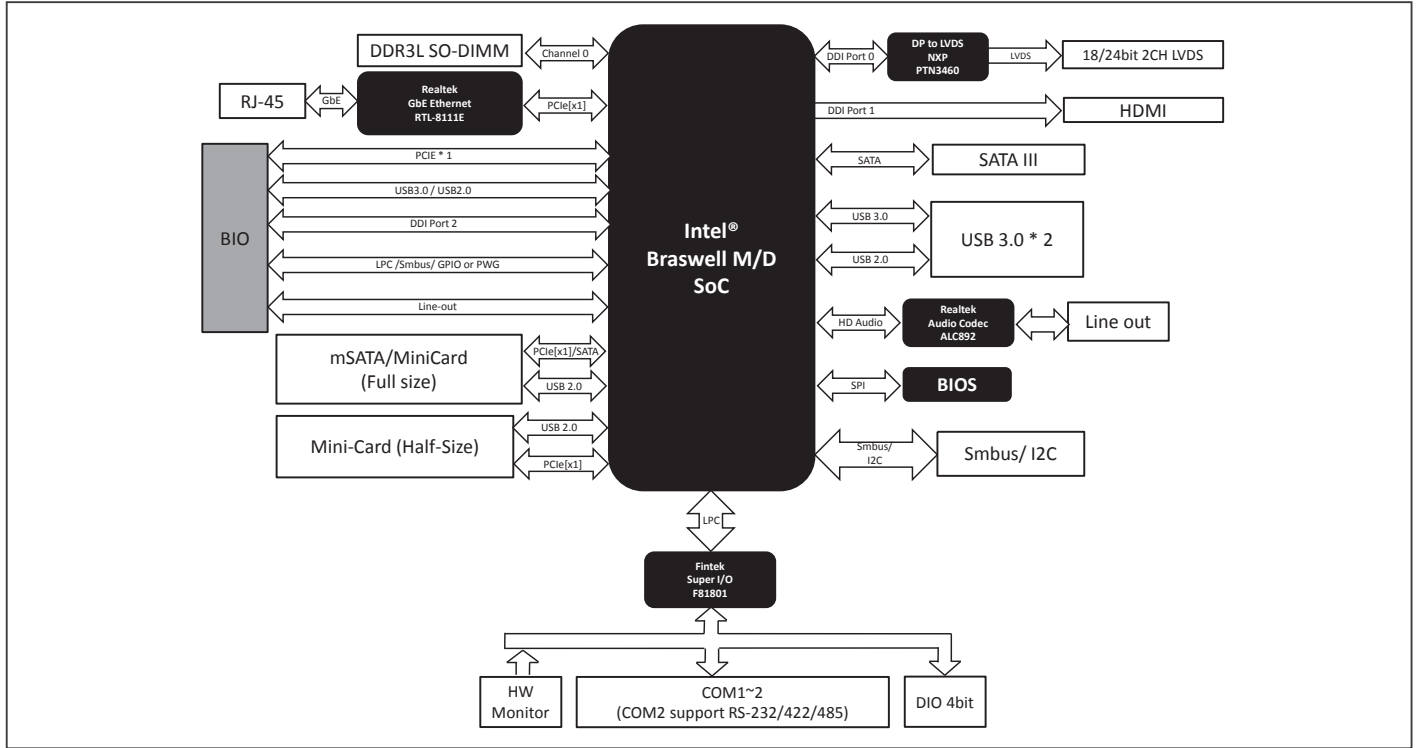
DDR3L SO-DIMM
Channel 0
Realtek
GbE Ethernet
RTL-8111E
RJ-45
GbE
PCIe[x1]
DDI Port 0
DP to LVDS
NXP
PTN3460
LVDS
18/24bit 2CH LVDS
DDI Port 1
HDMI
BIO
PCIE * 1
USB3.0 / USB2.0
DDI Port 2
LPC /Smbus/ GPIO or PWG
Line-out
SATA
SATA III
USB 3.0
USB 2.0
USB 3.0 * 2
Intel®
Braswell M/D
SoC
HD Audio
Realtek
Audio Codec
ALC892
Line out
mSATA/MiniCard
(Full size)
PCIe[x1]/SATA
USB 2.0
SPI
BIOS
Mini-Card (Half-Size)
USB 2.0
PCIe[x1]
Smbus/
I2C
Smbus/ I2C
LPC
Fintek
Super I/O
F81801
HW
Monitor
COM1~2
(COM2 support RS-232/422/485)
DIO 4bit